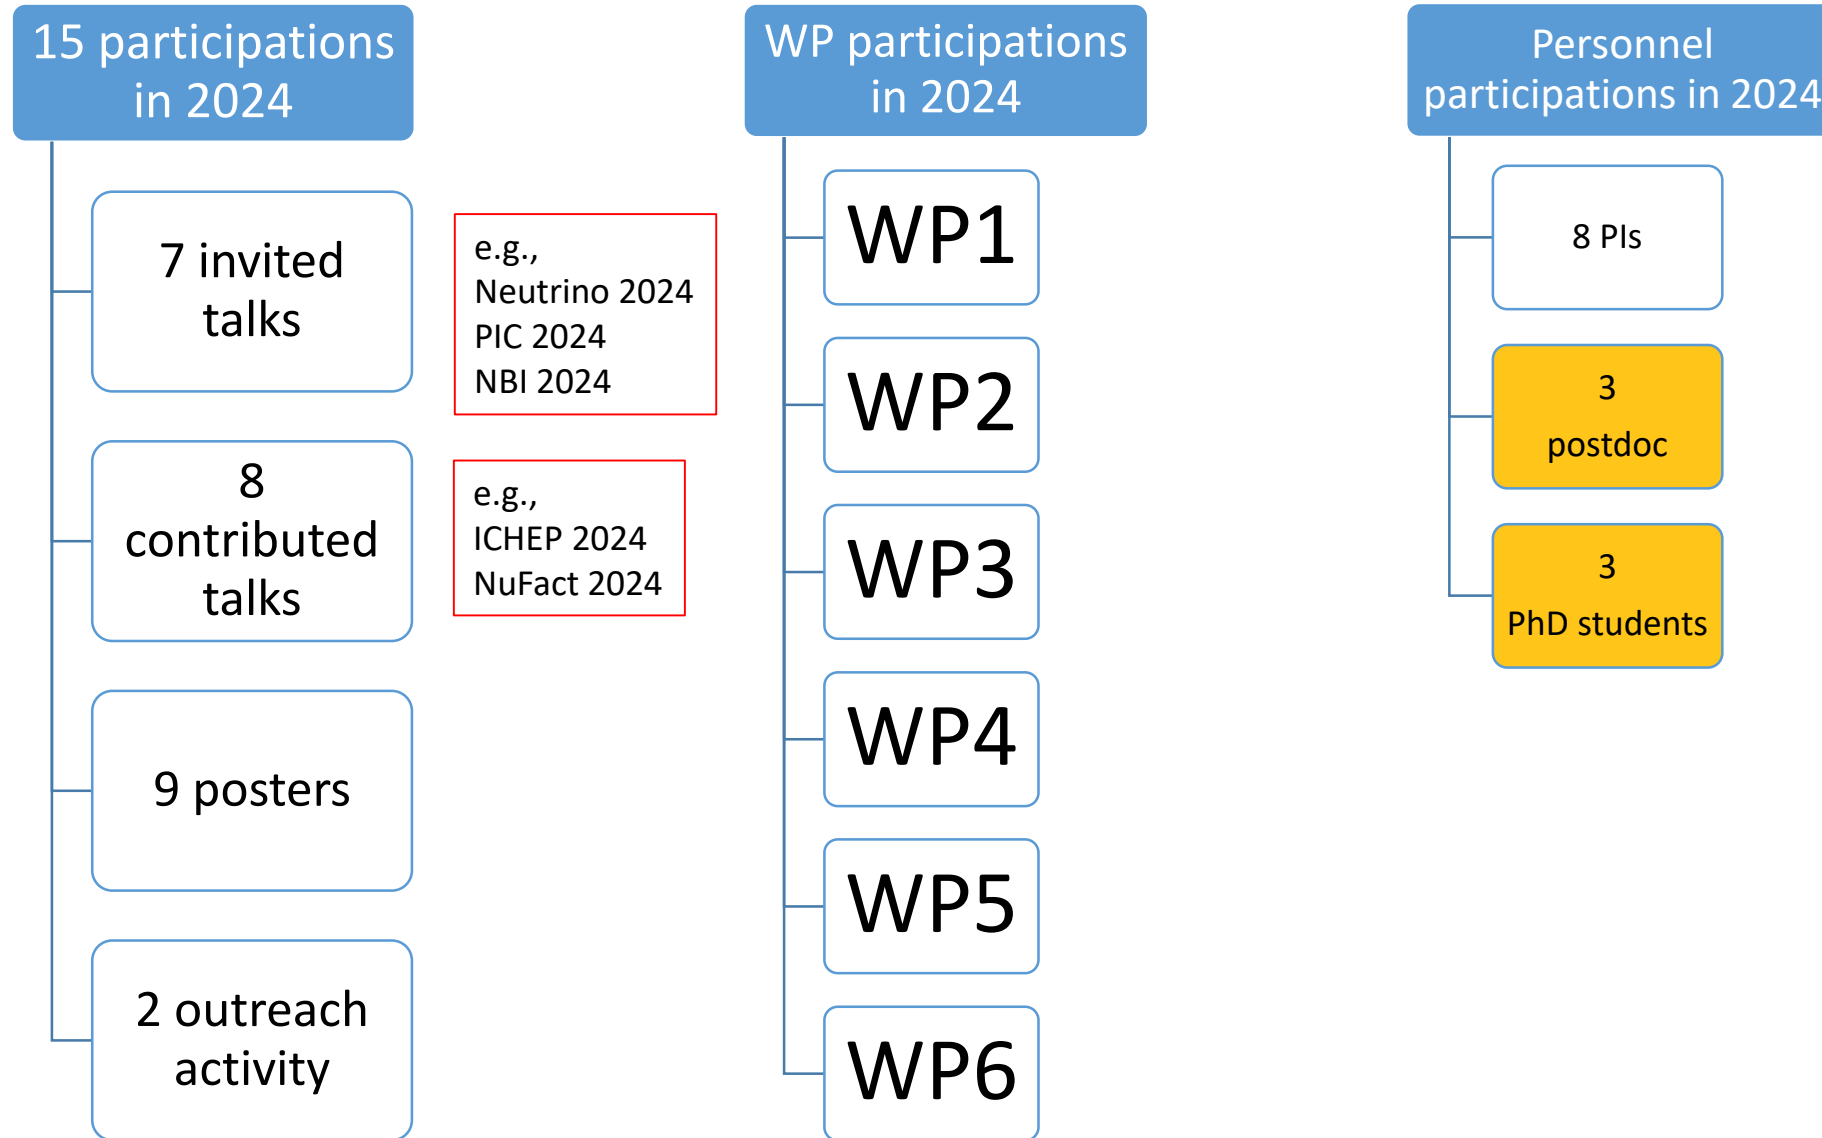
15 participations in 2024

7 invited talks

e.g.,
Neutrino 2024
PIC 2024
NBI 2024

8 contributed talks

e.g.,
ICHEP 2024
NuFact 2024

9 posters

2 outreach activity

WP participations in 2024

WP1

WP2

WP3

WP4

WP5

WP6

Personnel participations in 2024

8 PIs

3 postdoc

3 PhD students